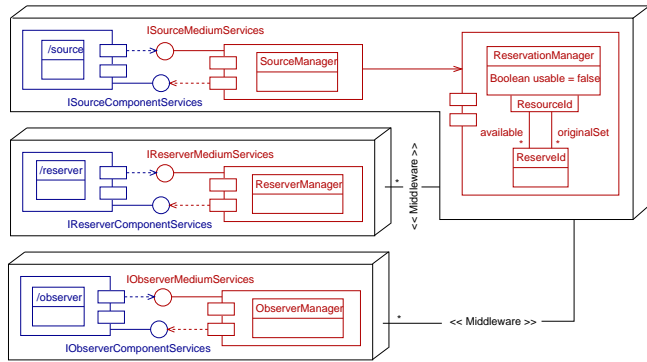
ISourceMediumServices

/source

SourceManager

ISourceComponentServices

ReservationManager

Boolean usable = false

ResourceId

available

originalSet

*

*

ReserveId

IReserverMediumServices

/reserver

ReserverManager

IReserverComponentServices

*

<< Middleware >>

IObserverMediumServices

/observer

ObserverManager

IObserverComponentServices

*

<< Middleware >>